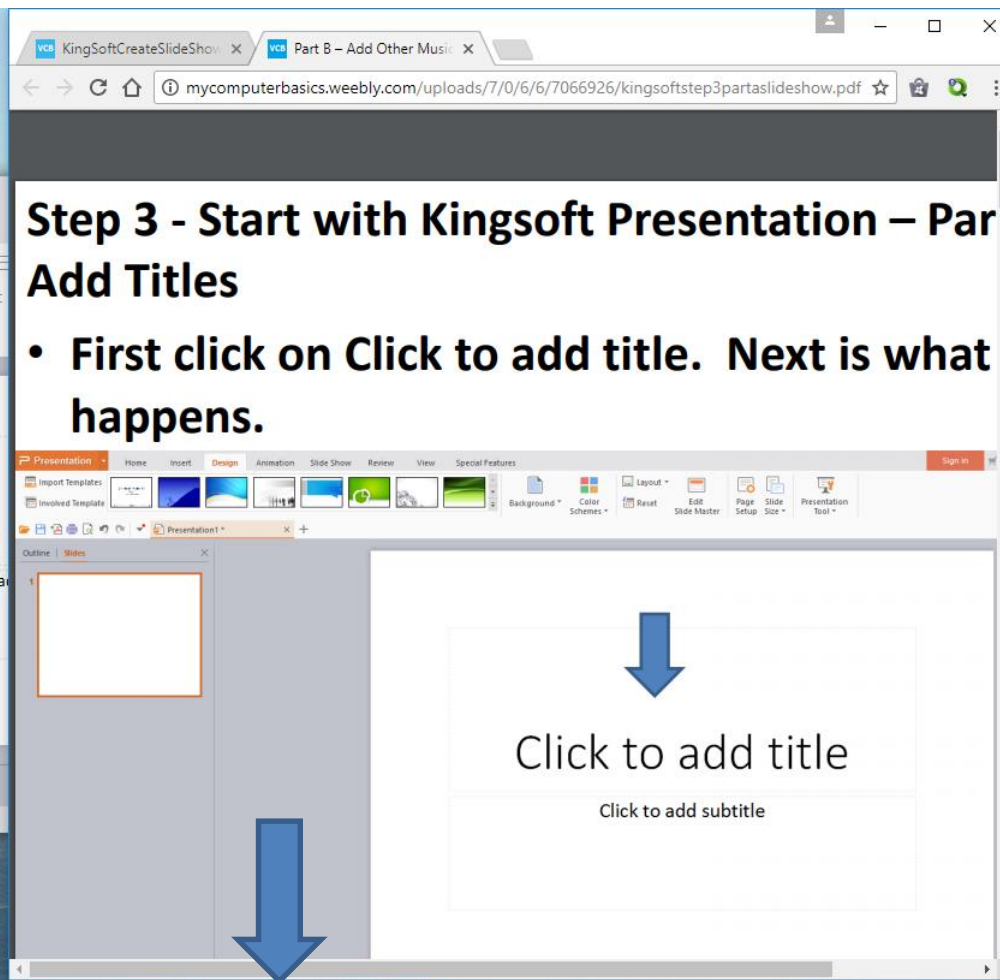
VCB KingSoftCreateSlideShow ×
VCB Part B – Add Other Music ×

mycomputerbasics.weebly.com/uploads/7/0/6/6/7066926/kingsoftstep3partaslideshow.pdf

Step 3 - Start with Kingsoft Presentation – Par
Add Titles

• First click on Click to add title. Next is what happens.

Presentation
Home
Insert
Design
Animation
Slide Show
Review
View
Special Features
Sign in
Import Templates
Involved Template
Background
Color Schemes
Layout
Reset
Edit Slide Master
Page Setup
Slide Size
Presentation Tool
Presentation1 *
Outline
Slides
1

Click to add title
Click to add subtitle